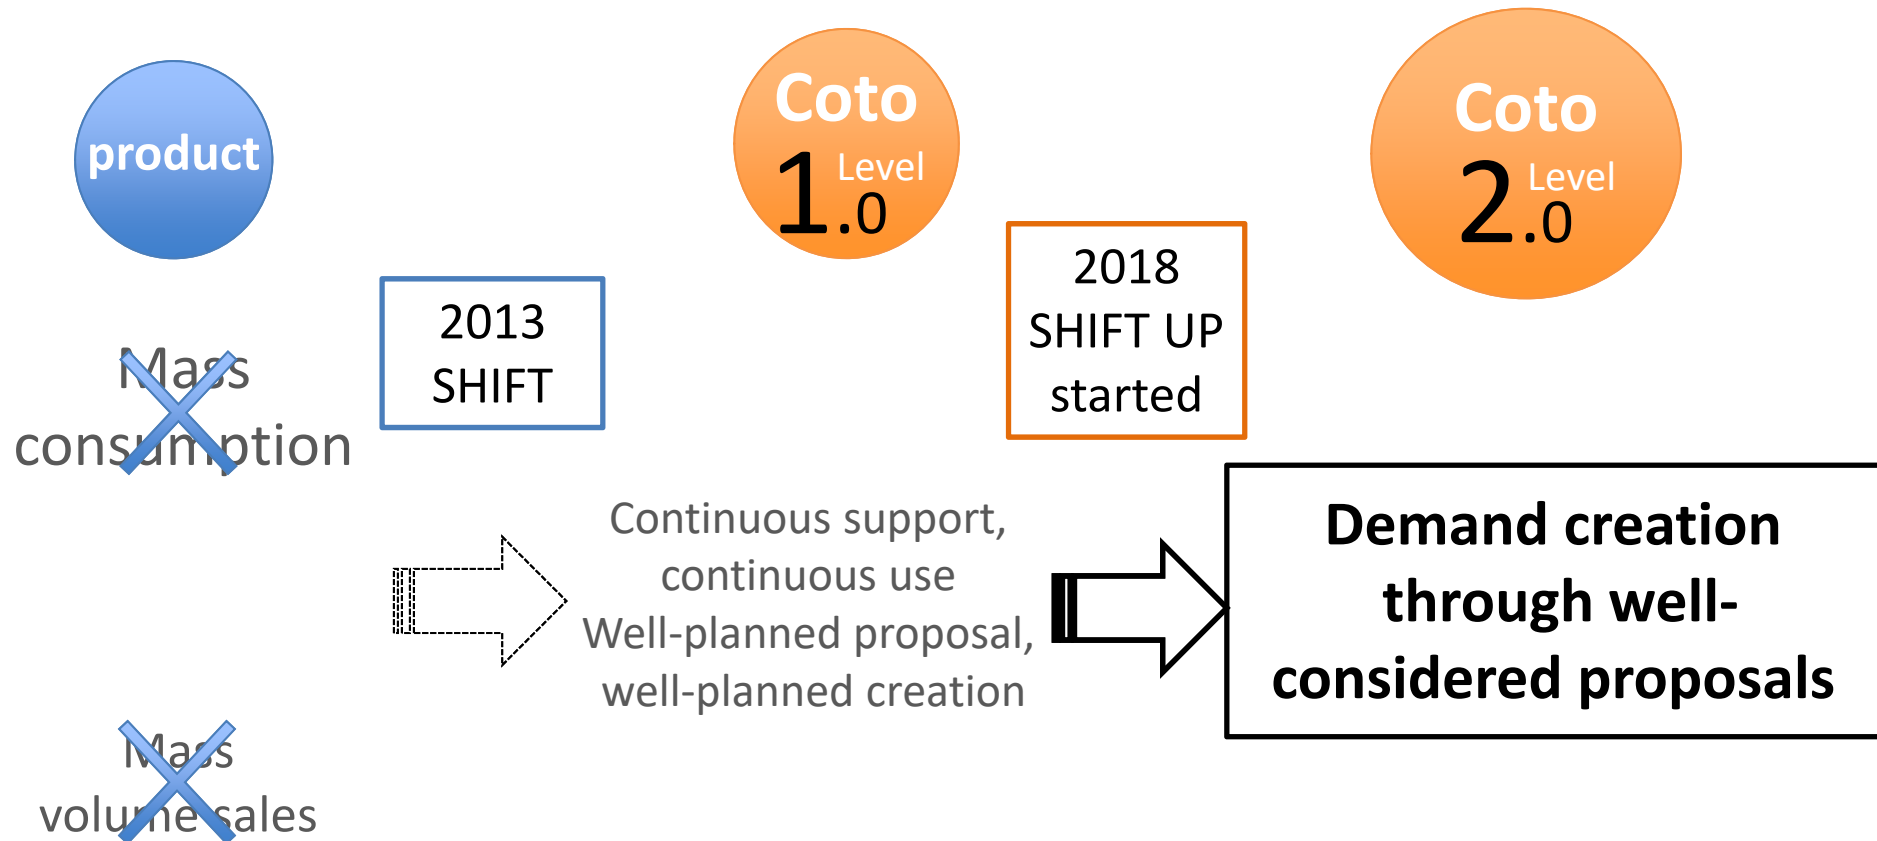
product

Coto 1.0 Level

Coto 2.0 Level

Mass consumption

2013 SHIFT

2018 SHIFT UP started

Continuous support, continuous use
Well-planned proposal, well-planned creation

Demand creation through well-considered proposals

Mass volume sales